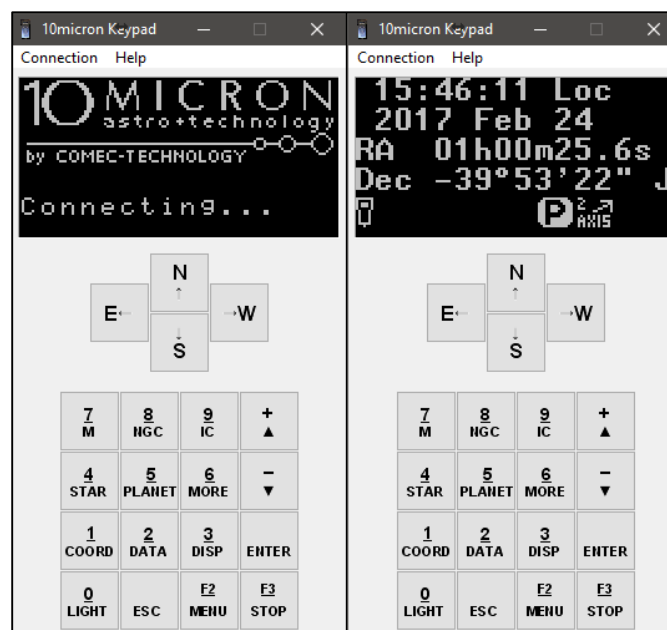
10micron Keypad

Connection Help

10MICRON
astro+technology
by COMEC-TECHNOLOGY

Connecting...

N
E
W
S

| | | | |
|---|---|---|---|
| 7 M | 8 NGC | 9 IC | + ▲ |
| 4 STAR | 5 PLANET | 6 MORE | – ▼ |
| 1 COORD | 2 DATA | 3 DISP | ENTER |
| 0 LIGHT | ESC | F2 MENU | F3 STOP |

10micron Keypad

Connection Help

15:46:11 Loc
2017 Feb 24
RA 01h00m25.6s
Dec –39°53'22" J

P 2 AXIS

N
E
W
S

| | | | |
|---|---|---|---|
| 7 M | 8 NGC | 9 IC | + ▲ |
| 4 STAR | 5 PLANET | 6 MORE | – ▼ |
| 1 COORD | 2 DATA | 3 DISP | ENTER |
| 0 LIGHT | ESC | F2 MENU | F3 STOP |